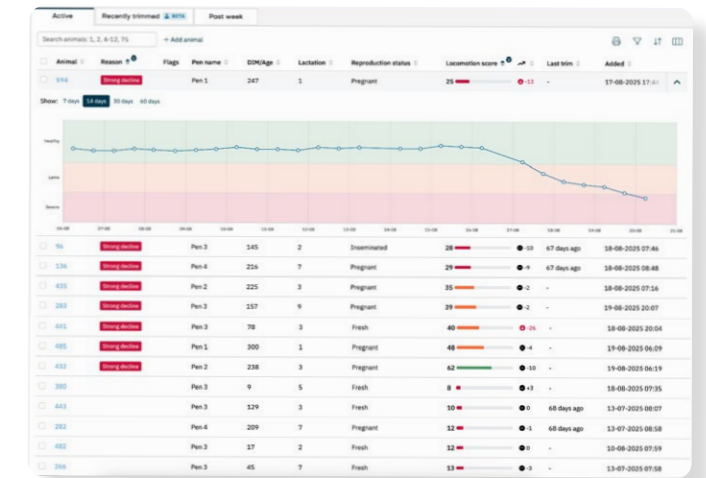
Active | Recently trimmed BETA | Post week

Search animals: 1, 2, 4-12, 75 + Add animal

| Animal | Reason | Flags | Pen name | DIM/Age | Lactation | Reproduction status | Locomotion score | | Last trim | Added |
|---|---|---|---|---|---|---|---|---|---|---|
| 594 | Strong decline | | Pen 1 | 247 | 1 | Pregnant | 25 | -13 | - | 17-08-2025 17:4 |

Show: 7 days 14 days 30 days 60 days

Healthy
Lame
Severe

| Animal | Reason | Flags | Pen name | DIM/Age | Lactation | Reproduction status | Locomotion score | | Last trim | Added |
|---|---|---|---|---|---|---|---|---|---|---|
| 96 | Strong decline | | Pen 3 | 145 | 2 | Inseminated | 28 | -10 | 67 days ago | 18-08-2025 07:46 |
| 136 | Strong decline | | Pen 4 | 216 | 7 | Pregnant | 29 | -9 | 67 days ago | 18-08-2025 08:48 |
| 435 | Strong decline | | Pen 2 | 225 | 3 | Pregnant | 35 | -2 | - | 18-08-2025 07:16 |
| 283 | Strong decline | | Pen 3 | 157 | 9 | Pregnant | 39 | -2 | - | 19-08-2025 20:07 |
| 481 | Strong decline | | Pen 3 | 78 | 3 | Fresh | 40 | -26 | - | 18-08-2025 20:04 |
| 485 | Strong decline | | Pen 1 | 300 | 1 | Pregnant | 48 | -4 | - | 19-08-2025 06:09 |
| 432 | Strong decline | | Pen 2 | 238 | 3 | Pregnant | 62 | -10 | - | 19-08-2025 06:19 |
| 380 | | | Pen 3 | 9 | 5 | Fresh | 8 | +3 | - | 18-08-2025 07:35 |
| 443 | | | Pen 3 | 129 | 3 | Fresh | 10 | 0 | 68 days ago | 13-07-2025 08:07 |
| 282 | | | Pen 4 | 209 | 7 | Pregnant | 12 | -1 | 68 days ago | 13-07-2025 08:58 |
| 482 | | | Pen 3 | 17 | 2 | Fresh | 12 | 0 | - | 10-08-2025 07:59 |
| 266 | | | Pen 3 | 45 | 7 | Fresh | 13 | -3 | - | 13-07-2025 07:58 |